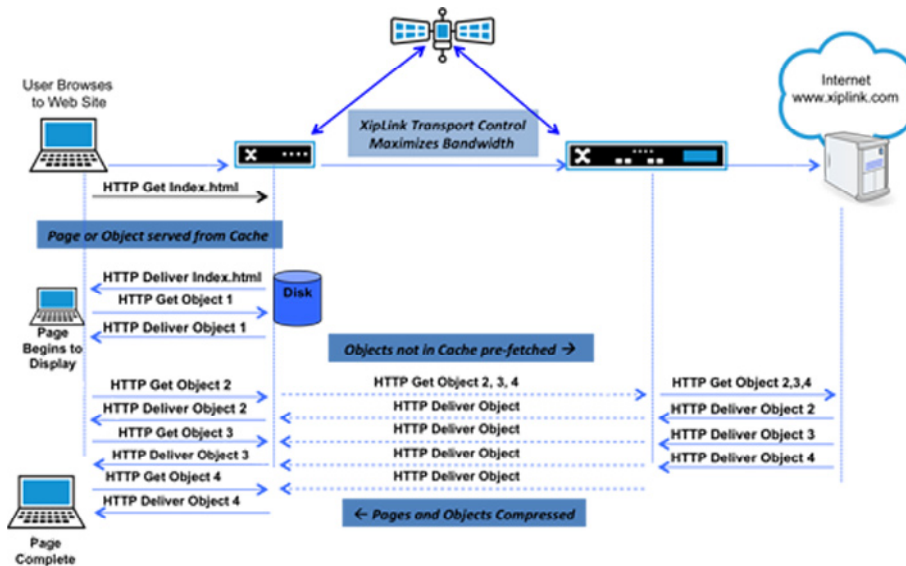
User Browses to Web Site

XipLink Transport Control Maximizes Bandwidth

Internet www.xiplink.com

HTTP Get Index.html

Page or Object served from Cache

HTTP Deliver Index.html

Disk

HTTP Get Object 1

HTTP Deliver Object 1

Page Begins to Display

Objects not in Cache pre-fetched →

HTTP Get Object 2

HTTP Get Object 2, 3, 4

HTTP Get Object 2,3,4

HTTP Deliver Object 2

HTTP Deliver Object

HTTP Deliver Object 2

HTTP Get Object 3

HTTP Deliver Object

HTTP Deliver Object 3

HTTP Deliver Object 3

HTTP Deliver Object

HTTP Deliver Object 4

HTTP Get Object 4

HTTP Deliver Object

HTTP Deliver Object 4

← Pages and Objects Compressed

Page Complete